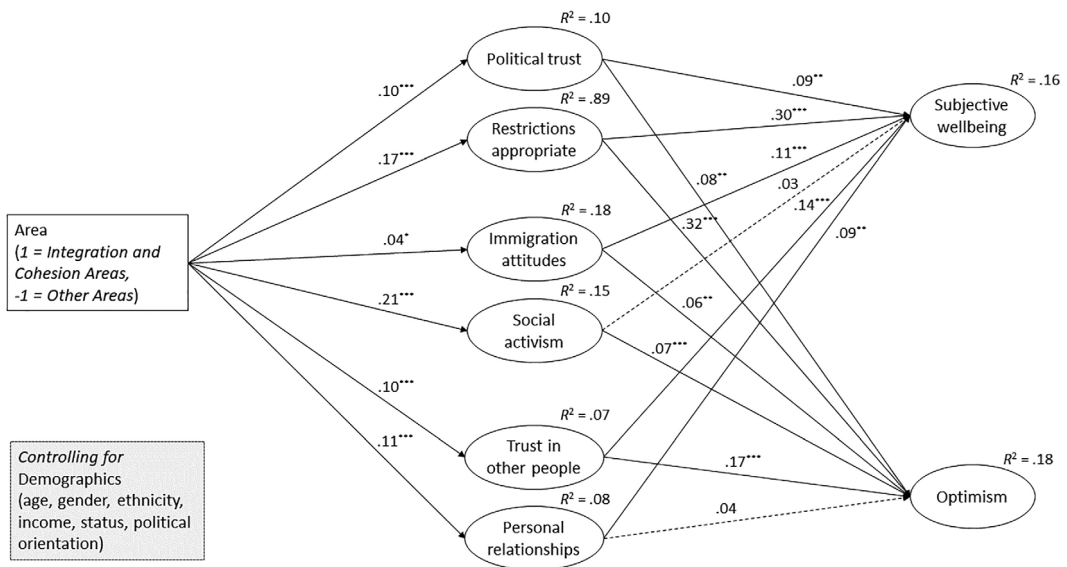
Area
(1 = Integration and Cohesion Areas,
-1 = Other Areas)

.10***
.17***
.04*
.21***
.10***
.11***

$R^2$ = .10
Political trust

$R^2$ = .89
Restrictions appropriate

$R^2$ = .18
Immigration attitudes

$R^2$ = .15
Social activism

$R^2$ = .07
Trust in other people

$R^2$ = .08
Personal relationships

.09**
.30***
.11***
.08**
.03
.14***
.32***
.09**
.06**
.07***
.17***
.04

$R^2$ = .16
Subjective wellbeing

$R^2$ = .18
Optimism

Controlling for
Demographics
(age, gender, ethnicity, income, status, political orientation)